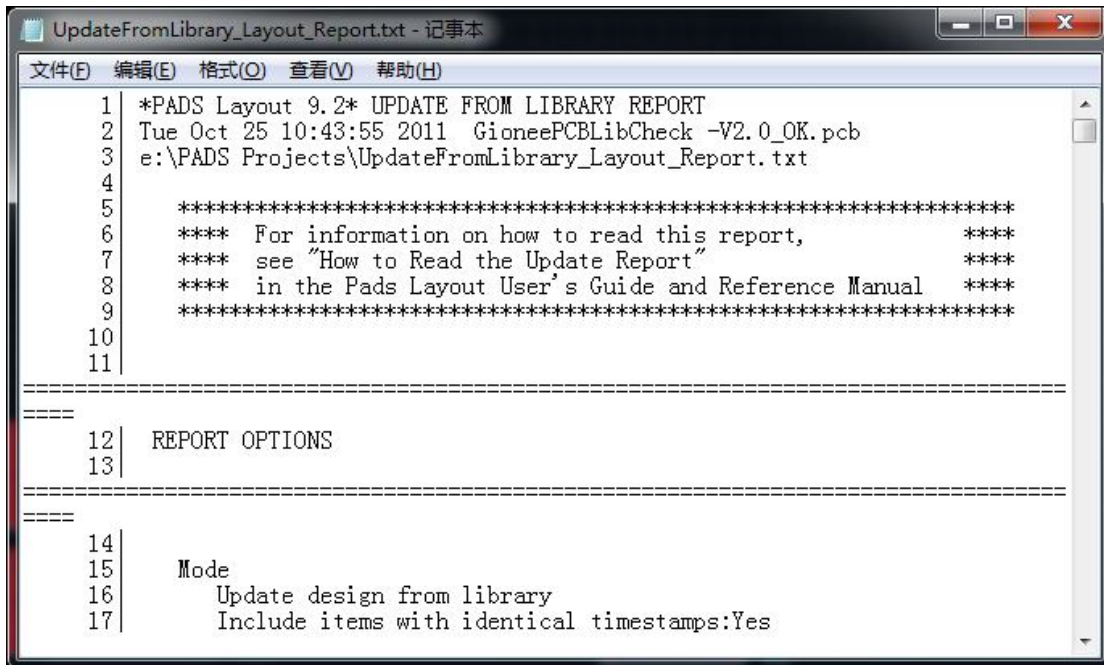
UpdateFromLibrary_Layout_Report.txt - 记事本

文件(F) 编辑(E) 格式(O) 查看(V) 帮助(H)

1 *PADS Layout 9.2* UPDATE FROM LIBRARY REPORT
2 Tue Oct 25 10:43:55 2011 GioneePCBLibCheck -V2.0_OK.pcb
3 e:\PADS Projects\UpdateFromLibrary_Layout_Report.txt
4
5 ************************************************************
6 **** For information on how to read this report, ****
7 **** see "How to Read the Update Report" ****
8 **** in the Pads Layout User's Guide and Reference Manual ****
9 ************************************************************
10
11
==========================================================================
====
12 REPORT OPTIONS
13
==========================================================================
====
14
15 Mode
16 Update design from library
17 Include items with identical timestamps:Yes